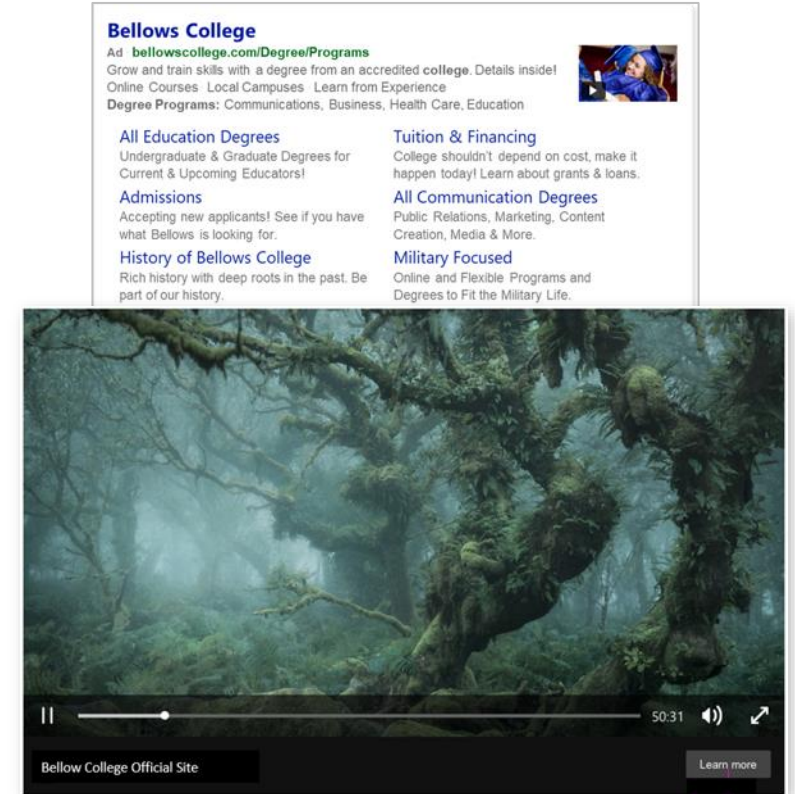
Bellows College
Ad bellowscollege.com/Degree/Programs
Grow and train skills with a degree from an accredited college. Details inside!
Online Courses Local Campuses Learn from Experience
Degree Programs: Communications, Business, Health Care, Education

All Education Degrees
Undergraduate & Graduate Degrees for Current & Upcoming Educators!

Tuition & Financing
College shouldn't depend on cost, make it happen today! Learn about grants & loans.

Admissions
Accepting new applicants! See if you have what Bellows is looking for.

All Communication Degrees
Public Relations, Marketing, Content Creation, Media & More.

History of Bellows College
Rich history with deep roots in the past. Be part of our history.

Military Focused
Online and Flexible Programs and Degrees to Fit the Military Life.

50:31

Bellow College Official Site

Learn more